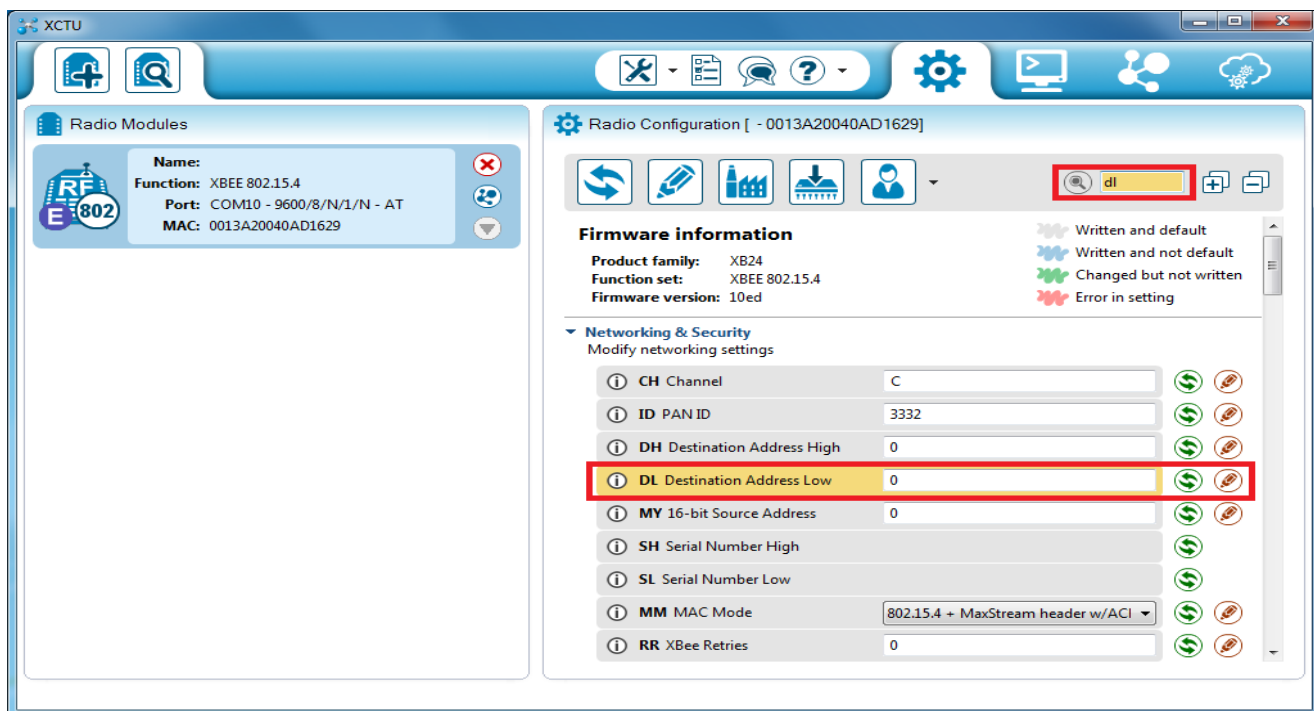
XCTU

Radio Modules

RF
E 802

Name:
Function: XBEE 802.15.4
Port: COM10 - 9600/8/N/1/N - AT
MAC: 0013A20040AD1629

Radio Configuration [ - 0013A20040AD1629]

dl

Firmware information
Product family: XB24
Function set: XBEE 802.15.4
Firmware version: 10ed

Written and default
Written and not default
Changed but not written
Error in setting

Networking & Security
Modify networking settings

| | |
|---|---|
| CH Channel | C |
| ID PAN ID | 3332 |
| DH Destination Address High | 0 |
| DL Destination Address Low | 0 |
| MY 16-bit Source Address | 0 |
| SH Serial Number High | |
| SL Serial Number Low | |
| MM MAC Mode | 802.15.4 + MaxStream header w/ACI |
| RR XBee Retries | 0 |